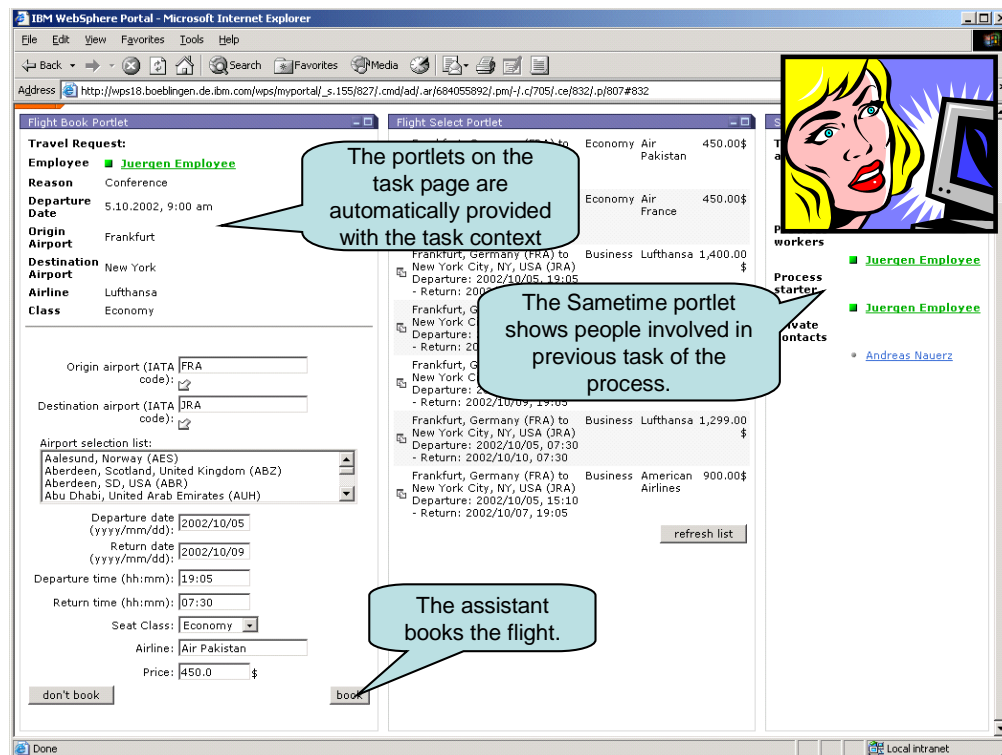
IBM WebSphere Portal - Microsoft Internet Explorer

File Edit View Favorites Tools Help

Back Search Favorites Media

Address http://wps18.boeblingen.de.ibm.com/wps/myportal/_s.155/827/.cmd/ad/.ar/684055892/.pm/-/.c/705/.ce/832/.p/807#832

Flight Book Portlet

Travel Request:

| | |
|---|---|
| Employee | Juergen Employee |
| Reason | Conference |
| Departure Date | 5.10.2002, 9:00 am |
| Origin Airport | Frankfurt |
| Destination Airport | New York |
| Airline | Lufthansa |
| Class | Economy |

Origin airport (IATA code): FRA

Destination airport (IATA code): JRA

Airport selection list:
Aalesund, Norway (AES)
Aberdeen, Scotland, United Kingdom (ABZ)
Aberdeen, SD, USA (ABR)
Abu Dhabi, United Arab Emirates (AUH)

Departure date (yyyy/mm/dd): 2002/10/05

Return date (yyyy/mm/dd): 2002/10/09

Departure time (hh:mm): 19:05

Return time (hh:mm): 07:30

Seat Class: Economy

Airline: Air Pakistan

Price: 450.0 $

don't book

book

Flight Select Portlet

| | | | |
|---|---|---|---|
| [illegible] | Economy | Air Pakistan | 450.00$ |
| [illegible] | Economy | Air France | 450.00$ |
| Frankfurt, Germany (FRA) to New York City, NY, USA (JRA) Departure: 2002/10/05, 19:05 - Return: 200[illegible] | Business | Lufthansa | 1,400.00 $ |
| Frankfurt, G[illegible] New York C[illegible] Departure: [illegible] - Return: 20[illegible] | | | |
| Frankfurt, G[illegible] New York C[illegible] Departure: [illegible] - Return: 20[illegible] | | | |
| Frankfurt, G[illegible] New York C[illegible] Departure: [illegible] - Return: 2002/10/09, 19:05 | | | |
| Frankfurt, Germany (FRA) to New York City, NY, USA (JRA) Departure: 2002/10/05, 07:30 - Return: 2002/10/10, 07:30 | Business | Lufthansa | 1,299.00 $ |
| Frankfurt, Germany (FRA) to New York City, NY, USA (JRA) Departure: 2002/10/05, 15:10 - Return: 2002/10/07, 19:05 | Business | American Airlines | 900.00$ |

refresh list

S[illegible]

T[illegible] a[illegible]

P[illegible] workers

Juergen Employee

Process starter

Juergen Employee

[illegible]ivate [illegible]ontacts

Andreas Nauerz

The portlets on the task page are automatically provided with the task context

The Sametime portlet shows people involved in previous task of the process.

The assistant books the flight.

Done

Local intranet